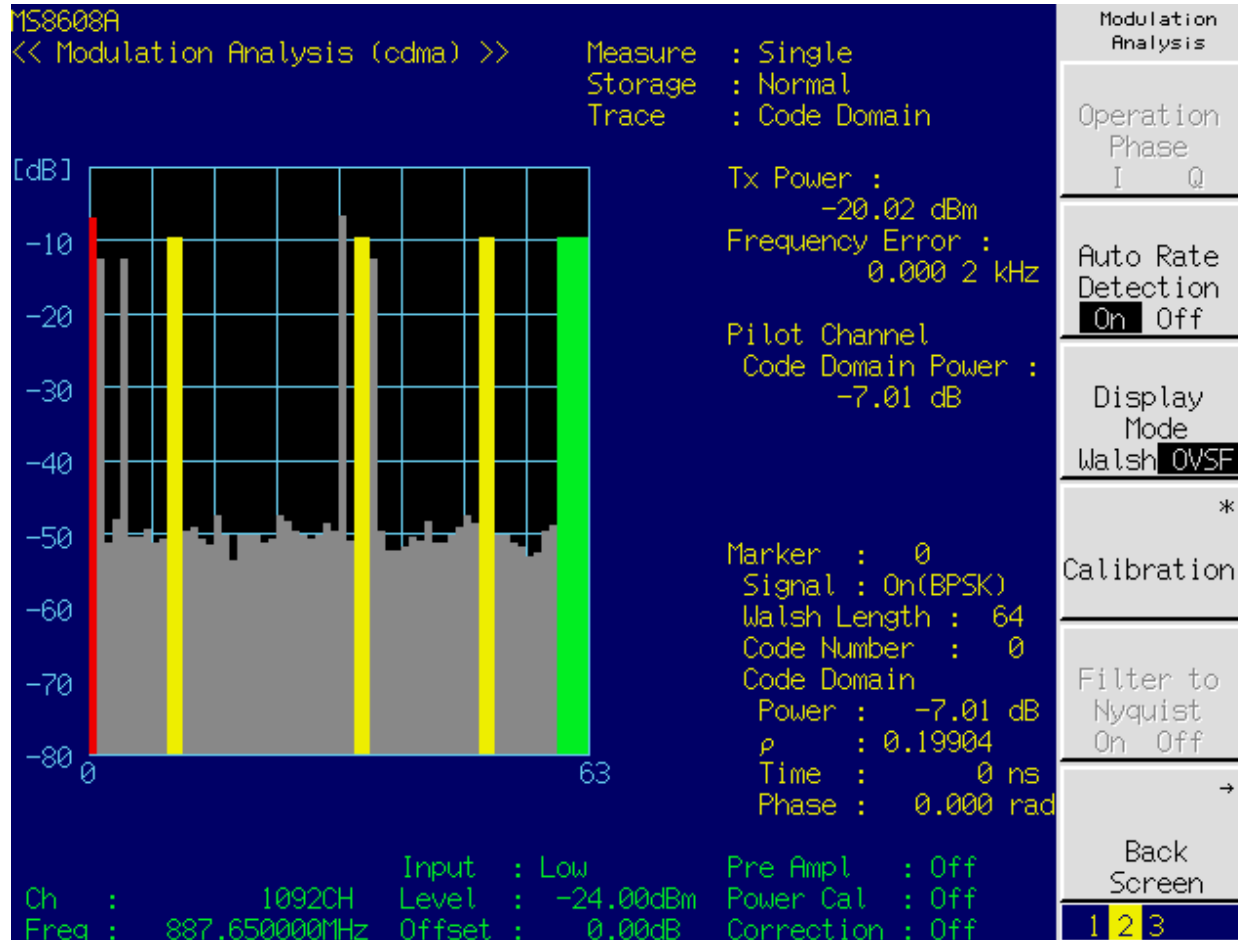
MS8608A
<< Modulation Analysis (cdma) >>

Measure : Single
Storage : Normal
Trace : Code Domain

[dB]
-10
-20
-30
-40
-50
-60
-70
-80
0
63

Tx Power :
-20.02 dBm
Frequency Error :
0.000 2 kHz

Pilot Channel
Code Domain Power :
-7.01 dB

Marker : 0
Signal : On(BPSK)
Walsh Length : 64
Code Number : 0
Code Domain
Power : -7.01 dB
ρ : 0.19904
Time : 0 ns
Phase : 0.000 rad

Ch : 1092CH
Freq : 887.650000MHz
Input : Low
Level : -24.00dBm
Offset : 0.00dB
Pre Ampl : Off
Power Cal : Off
Correction : Off

Modulation Analysis

Operation Phase
I Q

Auto Rate Detection
On Off

Display Mode
Walsh OVSF

*
Calibration

Filter to Nyquist
On Off

→
Back Screen

1 2 3